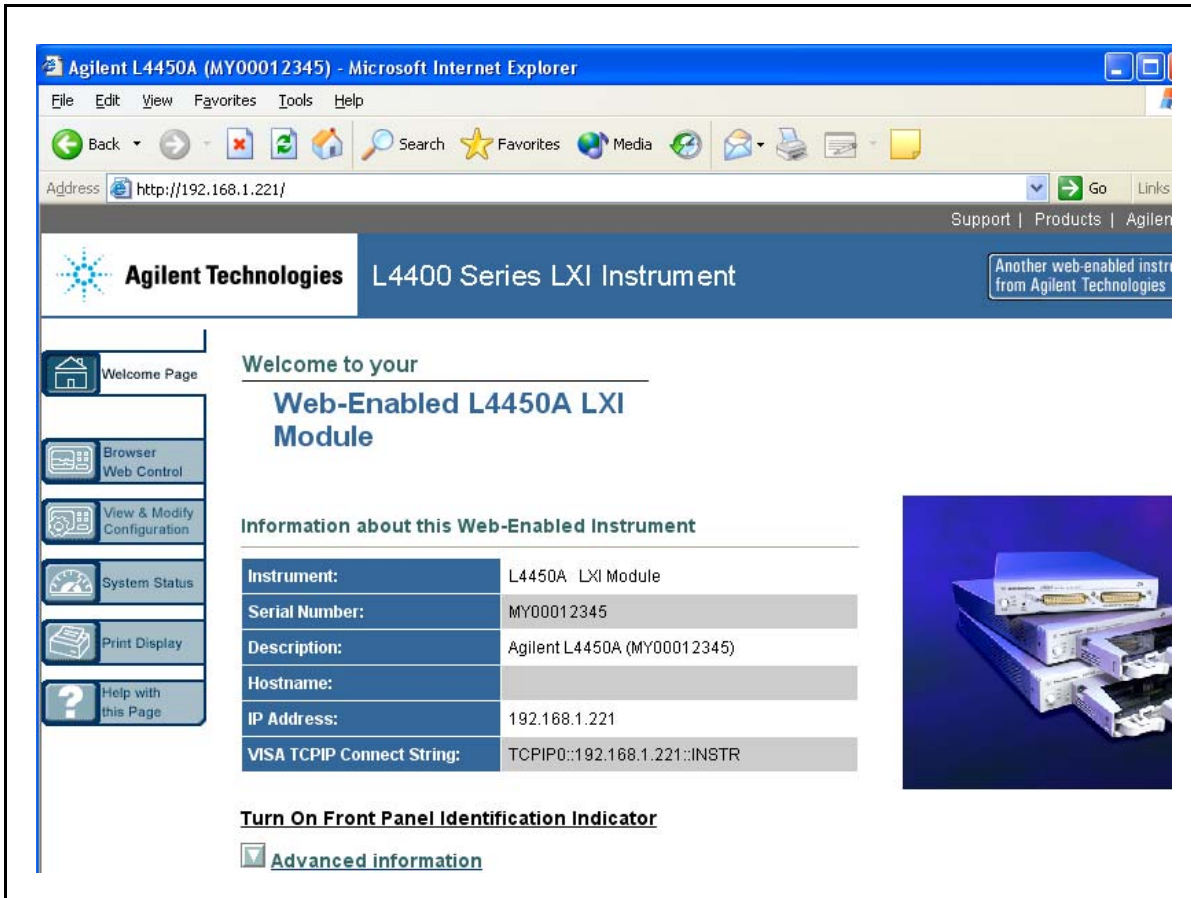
Agilent L4450A (MY00012345) - Microsoft Internet Explorer

File Edit View Favorites Tools Help

Back Search Favorites Media

Address http://192.168.1.221/ Go Links

Support | Products | Agilen

Agilent Technologies L4400 Series LXI Instrument

Another web-enabled instru from Agilent Technologies

Welcome Page

Browser Web Control

View & Modify Configuration

System Status

Print Display

Help with this Page

Welcome to your

Web-Enabled L4450A LXI Module

Information about this Web-Enabled Instrument

| Instrument: | L4450A LXI Module |
|---|---|
| Serial Number: | MY00012345 |
| Description: | Agilent L4450A (MY00012345) |
| Hostname: | |
| IP Address: | 192.168.1.221 |
| VISA TCPIP Connect String: | TCPIP0::192.168.1.221::INSTR |

Turn On Front Panel Identification Indicator

Advanced information